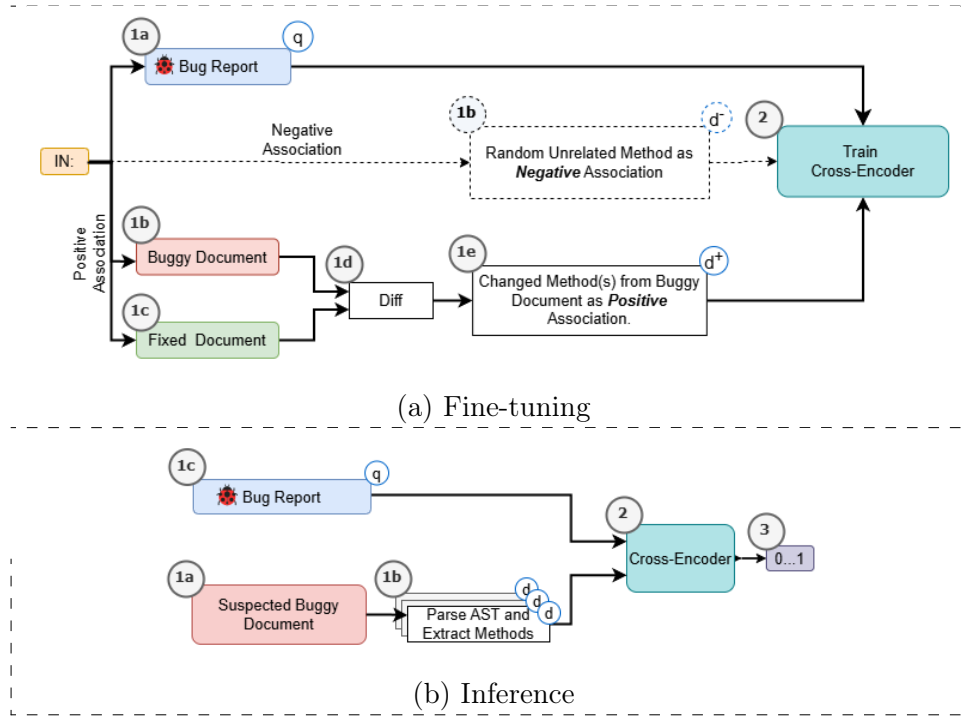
1a
q
Bug Report

IN:

Negative Association

1b
$d^-$
Random Unrelated Method as **Negative** Association

2
Train Cross-Encoder

Positive Association

1b
Buggy Document

1d
Diff

1e
$d^+$
Changed Method(s) from Buggy Document as **Positive** Association.

1c
Fixed Document

(a) Fine-tuning

1c
q
Bug Report

2
Cross-Encoder

3
0...1

1a
Suspected Buggy Document

1b
d
d
d
Parse AST and Extract Methods

(b) Inference